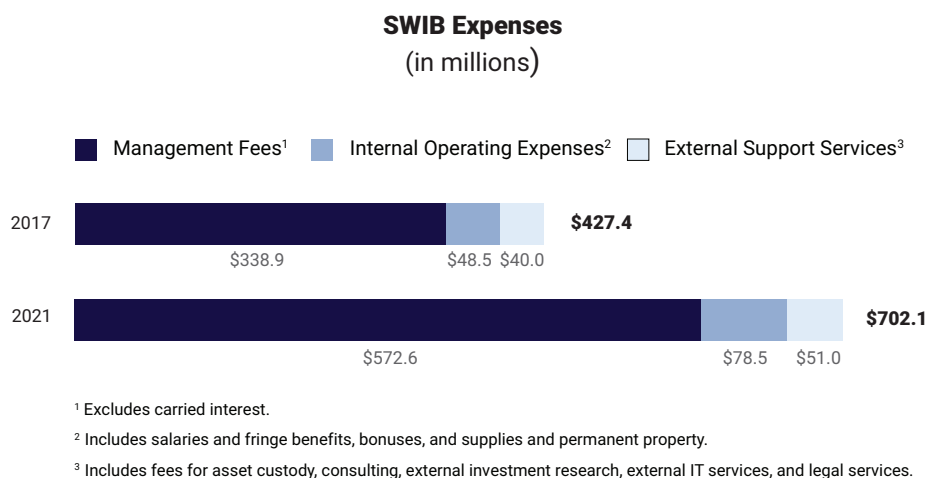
SWIB Expenses
(in millions)

Management Fees$^1$ Internal Operating Expenses$^2$ External Support Services$^3$

2017
$338.9 $48.5 $40.0
$427.4

2021
$572.6 $78.5 $51.0
$702.1

$^1$ Excludes carried interest.

$^2$ Includes salaries and fringe benefits, bonuses, and supplies and permanent property.

$^3$ Includes fees for asset custody, consulting, external investment research, external IT services, and legal services.